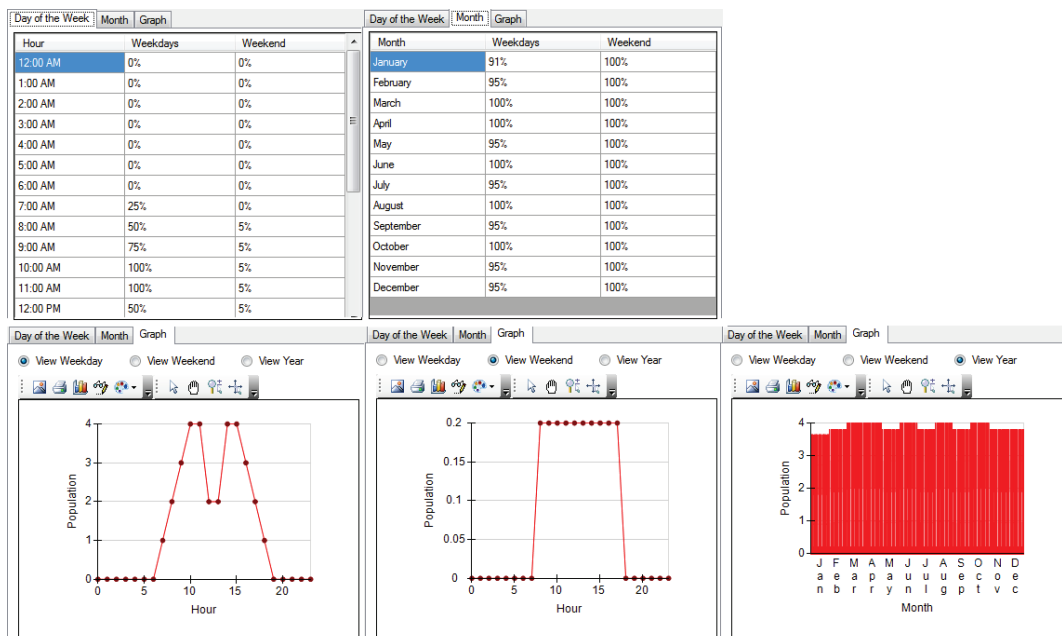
Day of the Week | Month | Graph

| Hour | Weekdays | Weekend |
|---|---|---|
| 12:00 AM | 0% | 0% |
| 1:00 AM | 0% | 0% |
| 2:00 AM | 0% | 0% |
| 3:00 AM | 0% | 0% |
| 4:00 AM | 0% | 0% |
| 5:00 AM | 0% | 0% |
| 6:00 AM | 0% | 0% |
| 7:00 AM | 25% | 0% |
| 8:00 AM | 50% | 5% |
| 9:00 AM | 75% | 5% |
| 10:00 AM | 100% | 5% |
| 11:00 AM | 100% | 5% |
| 12:00 PM | 50% | 5% |

Day of the Week | Month | Graph

| Month | Weekdays | Weekend |
|---|---|---|
| January | 91% | 100% |
| February | 95% | 100% |
| March | 100% | 100% |
| April | 100% | 100% |
| May | 95% | 100% |
| June | 100% | 100% |
| July | 95% | 100% |
| August | 100% | 100% |
| September | 95% | 100% |
| October | 100% | 100% |
| November | 95% | 100% |
| December | 95% | 100% |

Day of the Week | Month | Graph
View Weekday | View Weekend | View Year
Population
4 3 2 1 0
0 5 10 15 20
Hour

Day of the Week | Month | Graph
View Weekday | View Weekend | View Year
Population
0.2 0.15 0.1 0.05 0
0 5 10 15 20
Hour

Day of the Week | Month | Graph
View Weekday | View Weekend | View Year
Population
4 3 2 1 0
Jan Feb Mar Apr May Jun Jul Aug Sep Oct Nov Dec
Month